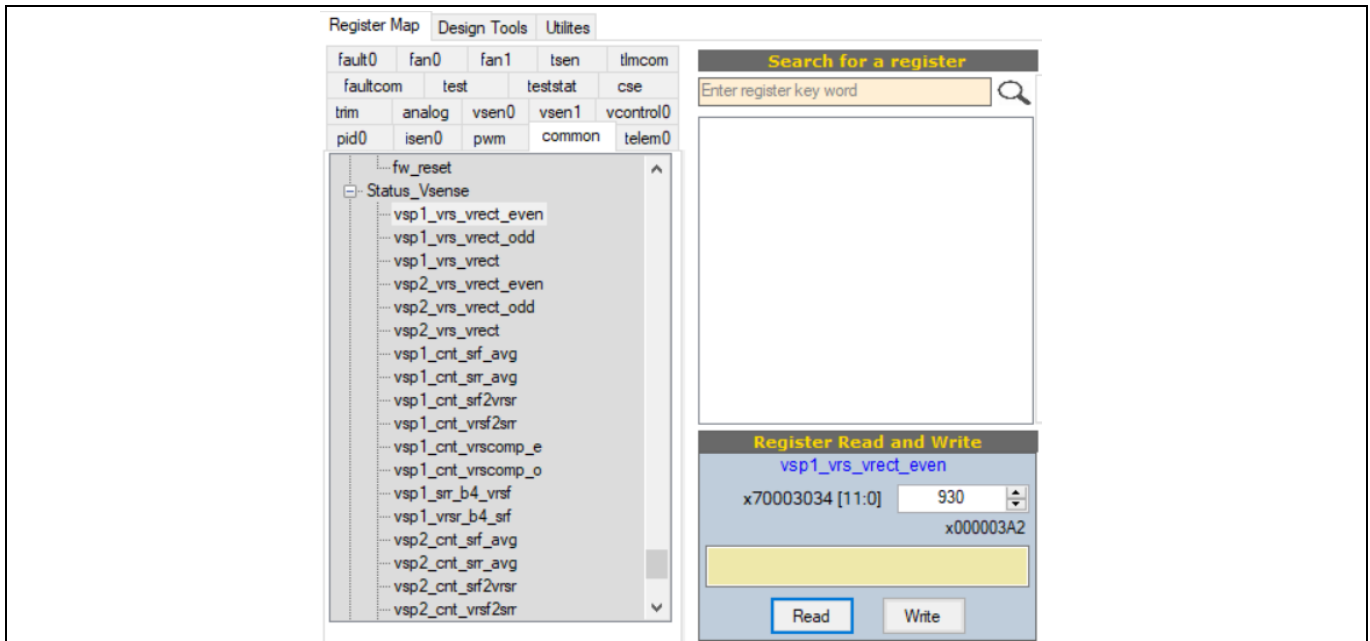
Register Map Design Tools Utilites

| fault0 | fan0 | fan1 | tsen | tlmcom |
|---|---|---|---|---|
| faultcom | test | teststat | cse | |
| trim | analog | vsen0 | vsen1 | vcontrol0 |
| pid0 | isen0 | pwm | common | telem0 |

fw_reset
Status_Vsense
vsp1_vrs_vrect_even
vsp1_vrs_vrect_odd
vsp1_vrs_vrect
vsp2_vrs_vrect_even
vsp2_vrs_vrect_odd
vsp2_vrs_vrect
vsp1_cnt_srf_avg
vsp1_cnt_srr_avg
vsp1_cnt_srf2vrsr
vsp1_cnt_vrsf2srr
vsp1_cnt_vrscomp_e
vsp1_cnt_vrscomp_o
vsp1_srr_b4_vrsf
vsp1_vrsr_b4_srf
vsp2_cnt_srf_avg
vsp2_cnt_srr_avg
vsp2_cnt_srf2vrsr
vsp2_cnt_vrsf2srr

Search for a register
Enter register key word

Register Read and Write
vsp1_vrs_vrect_even
x70003034 [11:0] 930
x000003A2

Read Write